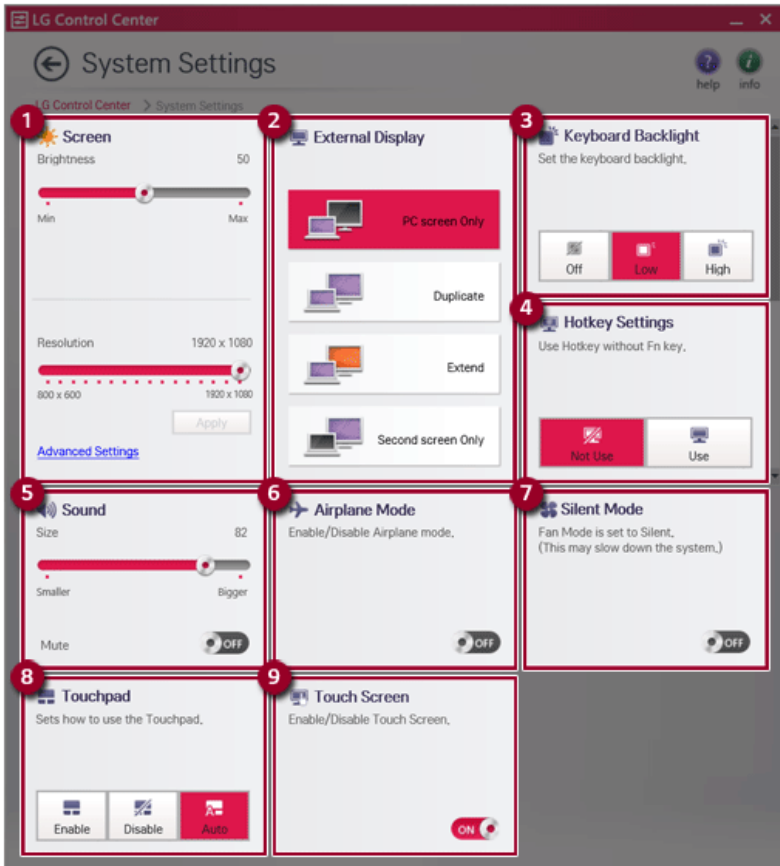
LG Control Center

System Settings

help info

LG Control Center > System Settings

1 Screen
Brightness 50
Min Max

Resolution 1920 x 1080
800 x 600 1920 x 1080
Apply
Advanced Settings

2 External Display
PC screen Only
Duplicate
Extend
Second screen Only

3 Keyboard Backlight
Set the keyboard backlight.
Off Low High

4 Hotkey Settings
Use Hotkey without Fn key.
Not Use Use

5 Sound
Size 82
Smaller Bigger
Mute OFF

6 Airplane Mode
Enable/Disable Airplane mode.
OFF

7 Silent Mode
Fan Mode is set to Silent.
(This may slow down the system.)
OFF

8 Touchpad
Sets how to use the Touchpad.
Enable Disable Auto

9 Touch Screen
Enable/Disable Touch Screen.
ON